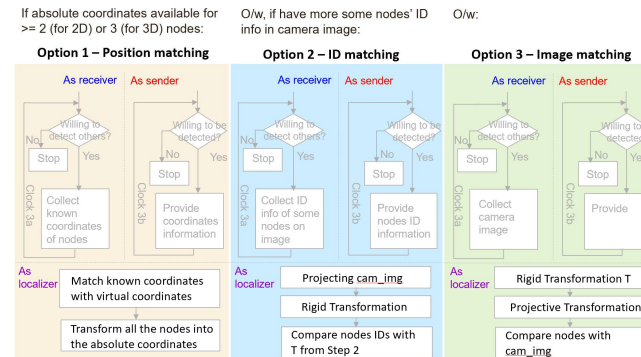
If absolute coordinates available for >= 2 (for 2D) or 3 (for 3D) nodes:

O/w, if have more some nodes' ID info in camera image:

O/w:

Option 1 – Position matching

As receiver

Willing to detect others?

No

Yes

Stop

Clock 3a

Collect known coordinates of nodes

As sender

Willing to be detected?

No

Yes

Stop

Clock 3b

Provide coordinates information

As localizer

Match known coordinates with virtual coordinates

Transform all the nodes into the absolute coordinates

Option 2 – ID matching

As receiver

Willing to detect others?

No

Yes

Stop

Clock 3a

Collect ID info of some nodes on image

As sender

Willing to be detected?

No

Yes

Stop

Clock 3b

Provide nodes ID information

As localizer

Projecting cam_img

Rigid Transformation

Compare nodes IDs with T from Step 2

Option 3 – Image matching

As receiver

Willing to detect others?

No

Yes

Stop

Clock 3a

Collect camera image

As sender

Willing to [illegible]

No

Stop

Provide

As localizer

Rigid Transformation T

Projective Transformation

Compare nodes with cam_img